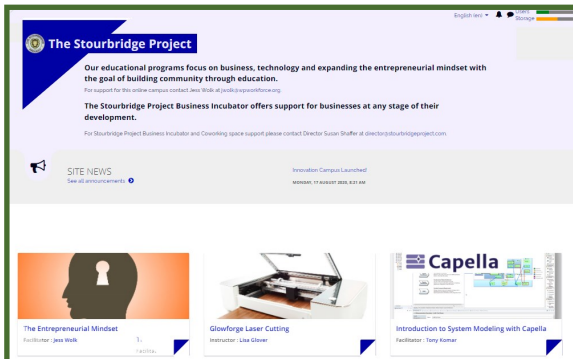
English (en) ▾

Users
Storage

The Stourbridge Project

Our educational programs focus on business, technology and expanding the entrepreneurial mindset with the goal of building community through education.

For support for this online campus contact Jess Wolk at jwolk@wpworkforce.org

The Stourbridge Project Business Incubator offers support for businesses at any stage of their development.

For Stourbridge Project Business Incubator and Coworking space support please contact Director Susan Shaffer at director@stourbridgeproject.com

SITE NEWS
See all announcements

Innovation Campus Launched!
MONDAY, 17 AUGUST 2020, 8:21 AM

The Entrepreneurial Mindset
Facilitator : Jess Wolk

Glowforge Laser Cutting
Instructor : Lisa Glover

Capella

Introduction to System Modeling with Capella
Facilitator : Tony Komar